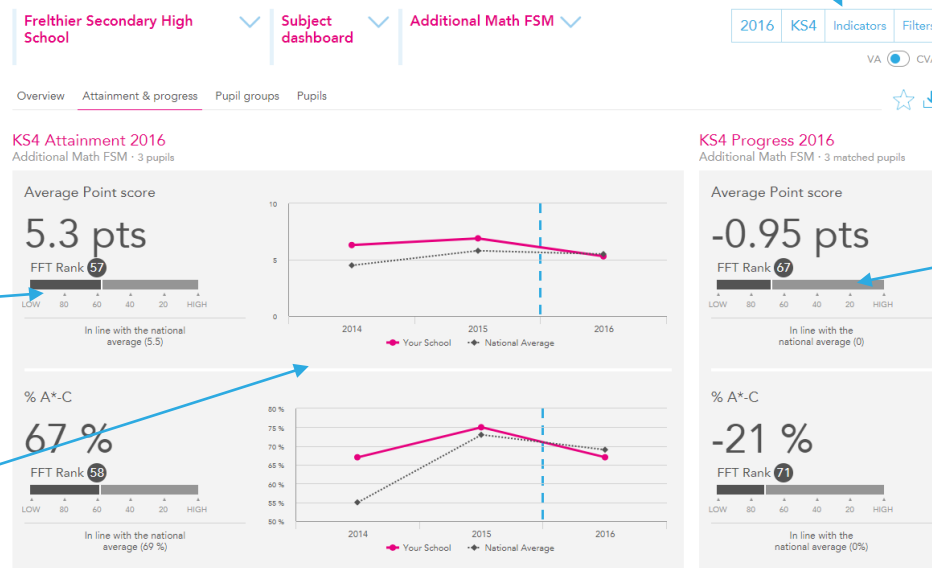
Frelthier Secondary High School

Subject dashboard

Additional Math FSM

2016 | KS4 | Indicators | Filters

VA CVA

Overview Attainment & progress Pupil groups Pupils

KS4 Attainment 2016
Additional Math FSM · 3 pupils

Average Point score

5.3 pts

FFT Rank 57

LOW 80 60 40 20 HIGH

In line with the national average (5.5)

10
5
0
2014 2015 2016

Your School National Average

% A*-C

67 %

FFT Rank 58

LOW 80 60 40 20 HIGH

In line with the national average (69 %)

80 %
75 %
70 %
65 %
60 %
55 %
50 %
2014 2015 2016

Your School National Average

KS4 Progress 2016
Additional Math FSM · 3 matched pupils

Average Point score

-0.95 pts

FFT Rank 67

LOW 80 60 40 20 HIGH

In line with the national average (0)

% A*-C

-21 %

FFT Rank 71

LOW 80 60 40 20 HIGH

In line with the national average (0%)